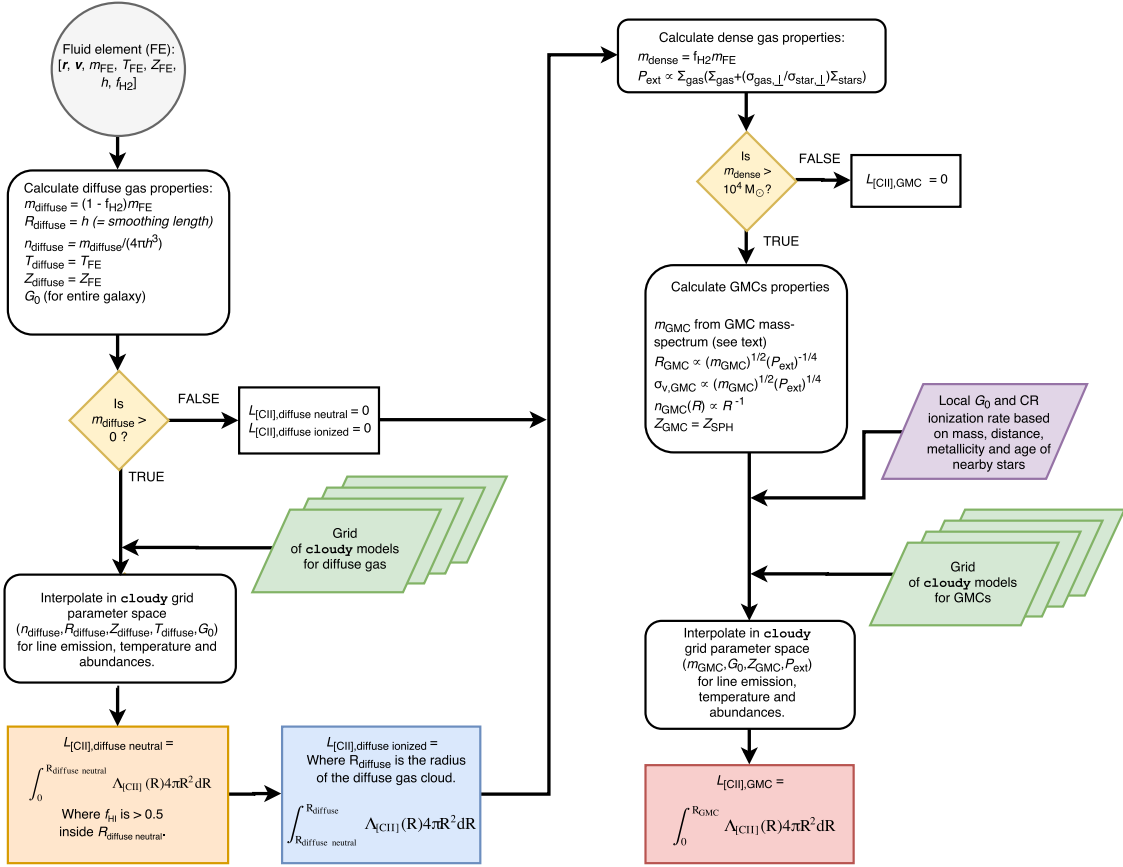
Fluid element (FE):
[$\boldsymbol{r}$, $\boldsymbol{v}$, $m_{\rm FE}$, $T_{\rm FE}$, $Z_{\rm FE}$, $h$, $f_{\rm H2}$]

Calculate diffuse gas properties:
$m_{\rm diffuse}$ = (1 - $f_{\rm H2}$)$m_{\rm FE}$
$R_{\rm diffuse}$ = $h$ (= smoothing length)
$n_{\rm diffuse}$ = $m_{\rm diffuse}$/(4π$h^3$)
$T_{\rm diffuse}$ = $T_{\rm FE}$
$Z_{\rm diffuse}$ = $Z_{\rm FE}$
$G_0$ (for entire galaxy)

Is $m_{\rm diffuse}$ > 0 ?

FALSE

$L_{\rm [CII],diffuse\ neutral}$ = 0
$L_{\rm [CII],diffuse\ ionized}$ = 0

TRUE

Grid of cloudy models for diffuse gas

Interpolate in cloudy grid parameter space ($n_{\rm diffuse}$,$R_{\rm diffuse}$,$Z_{\rm diffuse}$,$T_{\rm diffuse}$,$G_0$) for line emission, temperature and abundances.

$L_{\rm [CII],diffuse\ neutral}$ =
$\int_0^{R_{\rm diffuse\ neutral}} \Lambda_{\rm [CII]}(R)4\pi R^2 dR$
Where $f_{\rm HI}$ is > 0.5 inside $R_{\rm diffuse\ neutral}$.

$L_{\rm [CII],diffuse\ ionized}$ =
Where $R_{\rm diffuse}$ is the radius of the diffuse gas cloud.
$\int_{R_{\rm diffuse\ neutral}}^{R_{\rm diffuse}} \Lambda_{\rm [CII]}(R)4\pi R^2 dR$

Calculate dense gas properties:
$m_{\rm dense}$ = $f_{\rm H2}m_{\rm FE}$
$P_{\rm ext} \propto \Sigma_{\rm gas}(\Sigma_{\rm gas}+(\sigma_{\rm gas,\perp}/\sigma_{\rm star,\perp})\Sigma_{\rm stars})$

Is $m_{\rm dense}$ > $10^4$ M$_\odot$?

FALSE

$L_{\rm [CII],GMC}$ = 0

TRUE

Calculate GMCs properties

$m_{\rm GMC}$ from GMC mass-spectrum (see text)
$R_{\rm GMC} \propto (m_{\rm GMC})^{1/2}(P_{\rm ext})^{-1/4}$
$\sigma_{\rm v,GMC} \propto (m_{\rm GMC})^{1/2}(P_{\rm ext})^{1/4}$
$n_{\rm GMC}(R) \propto R^{-1}$
$Z_{\rm GMC}$ = $Z_{\rm SPH}$

Local $G_0$ and CR ionization rate based on mass, distance, metallicity and age of nearby stars

Grid of cloudy models for GMCs

Interpolate in cloudy grid parameter space ($m_{\rm GMC}$,$G_0$,$Z_{\rm GMC}$,$P_{\rm ext}$) for line emission, temperature and abundances.

$L_{\rm [CII],GMC}$ =
$\int_0^{R_{\rm GMC}} \Lambda_{\rm [CII]}(R)4\pi R^2 dR$